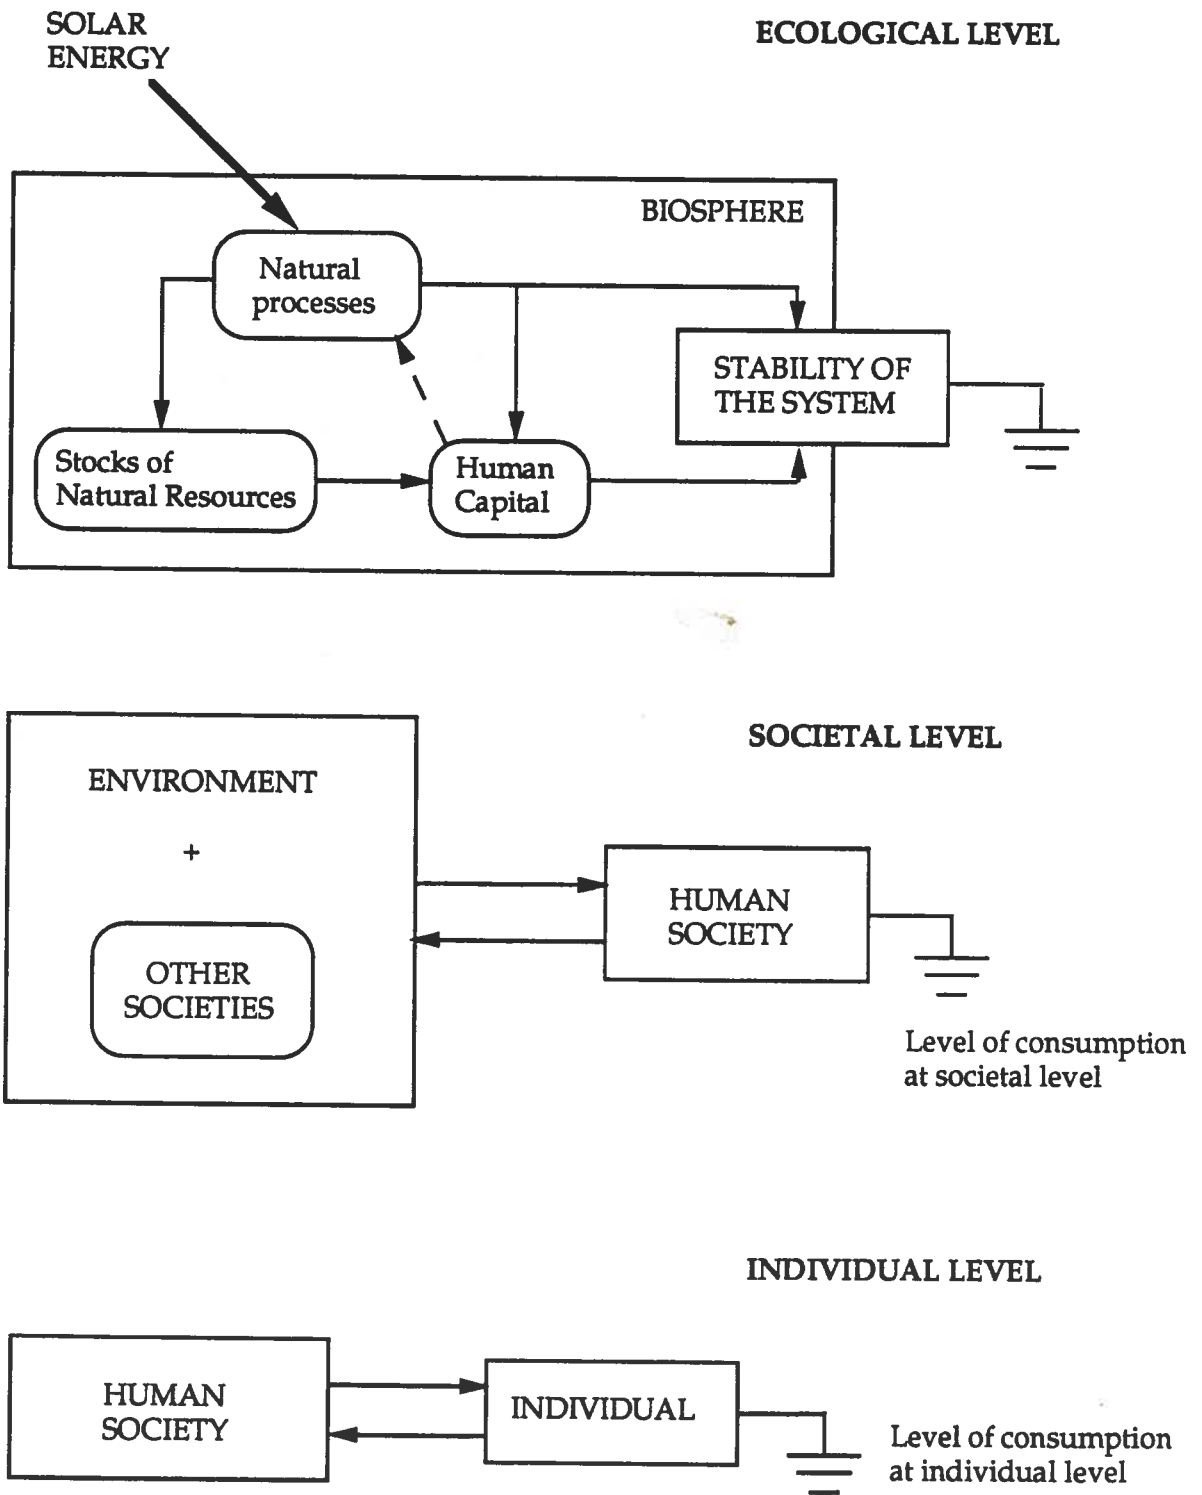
SOLAR ENERGY

ECOLOGICAL LEVEL

BIOSPHERE

Natural processes

STABILITY OF THE SYSTEM

Stocks of Natural Resources

Human Capital

SOCIETAL LEVEL

ENVIRONMENT

+

OTHER SOCIETIES

HUMAN SOCIETY

Level of consumption at societal level

INDIVIDUAL LEVEL

HUMAN SOCIETY

INDIVIDUAL

Level of consumption at individual level